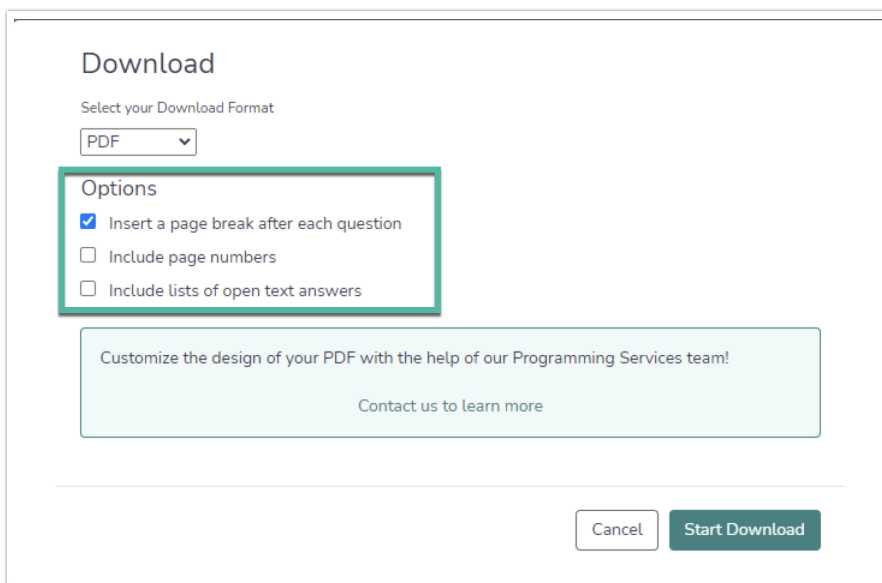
Download

Select your Download Format

PDF

Options

Insert a page break after each question

Include page numbers

Include lists of open text answers

Customize the design of your PDF with the help of our Programming Services team!

Contact us to learn more

Cancel

Start Download